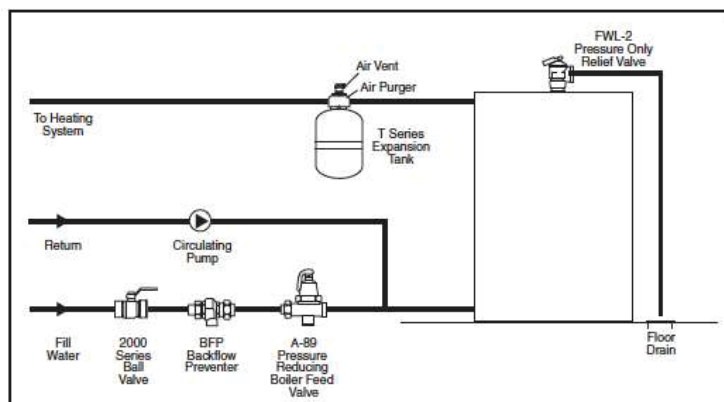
FWL-2
Pressure Only
Relief Valve

Air Vent

Air Purger

To Heating
System

T Series
Expansion
Tank

Return

Circulating
Pump

Fill
Water

2000
Series
Ball
Valve

BFP
Backflow
Preventer

A-89
Pressure
Reducing
Boiler Feed
Valve

Floor
Drain